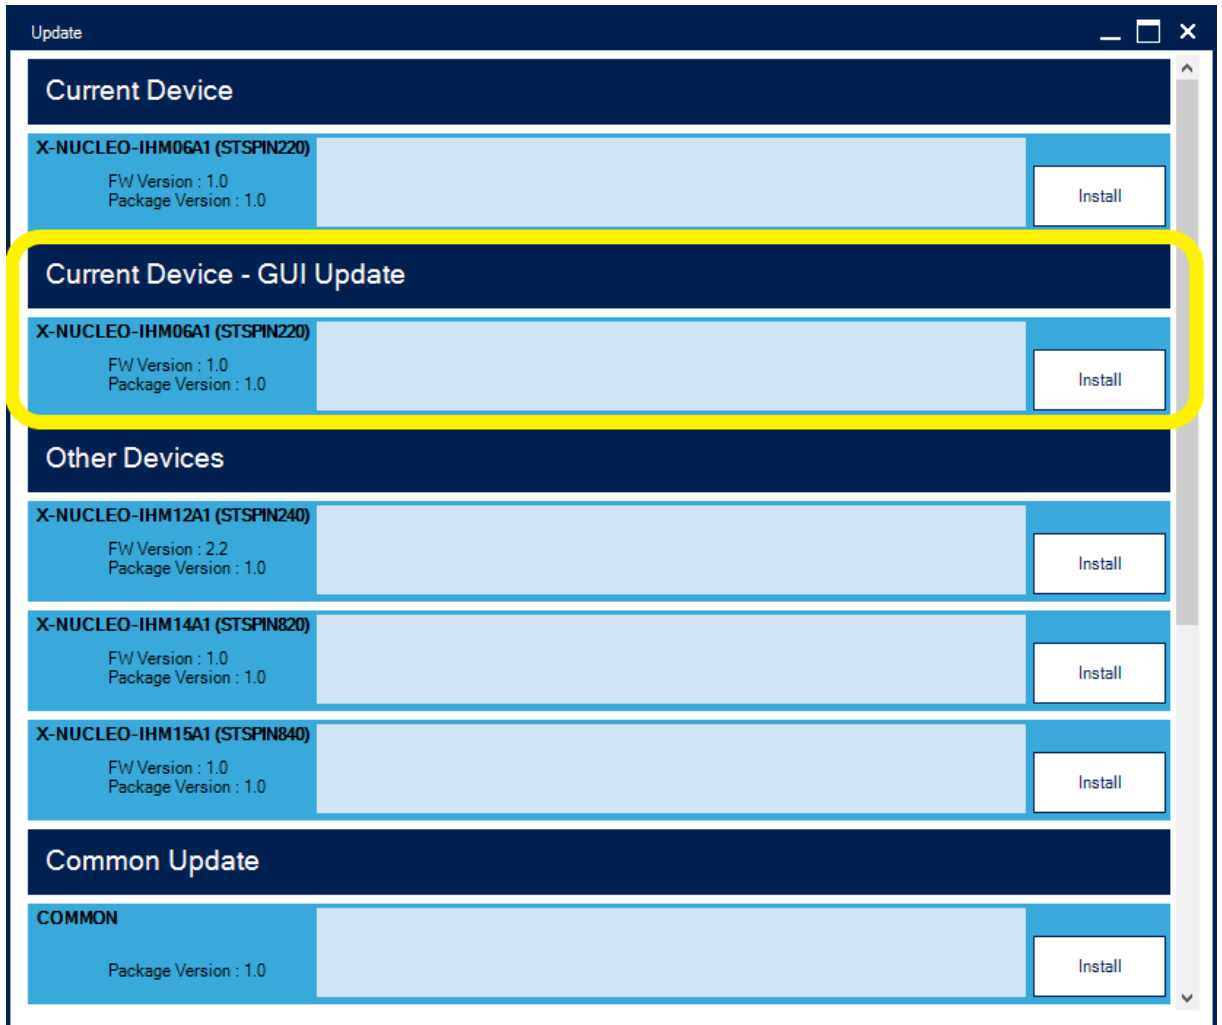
Update

Current Device

X-NUCLEO-IHM06A1 (STSPIN220)
FW Version : 1.0
Package Version : 1.0
Install

Current Device - GUI Update

X-NUCLEO-IHM06A1 (STSPIN220)
FW Version : 1.0
Package Version : 1.0
Install

Other Devices

X-NUCLEO-IHM12A1 (STSPIN240)
FW Version : 2.2
Package Version : 1.0
Install

X-NUCLEO-IHM14A1 (STSPIN820)
FW Version : 1.0
Package Version : 1.0
Install

X-NUCLEO-IHM15A1 (STSPIN840)
FW Version : 1.0
Package Version : 1.0
Install

Common Update

COMMON
Package Version : 1.0
Install